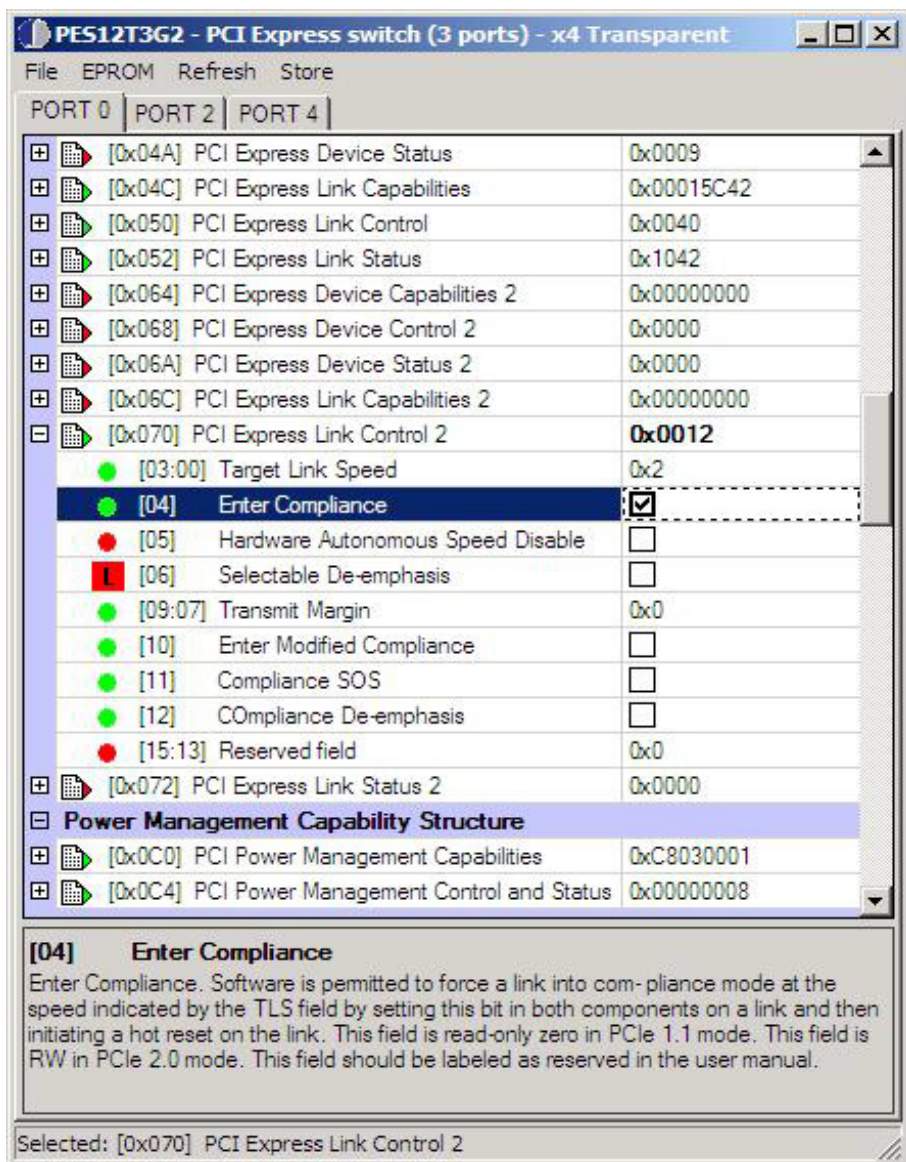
PES12T3G2 - PCI Express switch (3 ports) - x4 Transparent

File EPROM Refresh Store

PORT 0 | PORT 2 | PORT 4

| | |
|---|---|
| [0x04A] PCI Express Device Status | 0x0009 |
| [0x04C] PCI Express Link Capabilities | 0x00015C42 |
| [0x050] PCI Express Link Control | 0x0040 |
| [0x052] PCI Express Link Status | 0x1042 |
| [0x064] PCI Express Device Capabilities 2 | 0x00000000 |
| [0x068] PCI Express Device Control 2 | 0x0000 |
| [0x06A] PCI Express Device Status 2 | 0x0000 |
| [0x06C] PCI Express Link Capabilities 2 | 0x00000000 |
| [0x070] PCI Express Link Control 2 | 0x0012 |
| [03:00] Target Link Speed | 0x2 |
| [04] Enter Compliance | ☑ |
| [05] Hardware Autonomous Speed Disable | ☐ |
| L [06] Selectable De-emphasis | ☐ |
| [09:07] Transmit Margin | 0x0 |
| [10] Enter Modified Compliance | ☐ |
| [11] Compliance SOS | ☐ |
| [12] COmpliance De-emphasis | ☐ |
| [15:13] Reserved field | 0x0 |
| [0x072] PCI Express Link Status 2 | 0x0000 |
| Power Management Capability Structure | |
| [0x0C0] PCI Power Management Capabilities | 0xC8030001 |
| [0x0C4] PCI Power Management Control and Status | 0x00000008 |

[04] Enter Compliance

Enter Compliance. Software is permitted to force a link into com- pliance mode at the speed indicated by the TLS field by setting this bit in both components on a link and then initiating a hot reset on the link. This field is read-only zero in PCIe 1.1 mode. This field is RW in PCIe 2.0 mode. This field should be labeled as reserved in the user manual.

Selected: [0x070] PCI Express Link Control 2